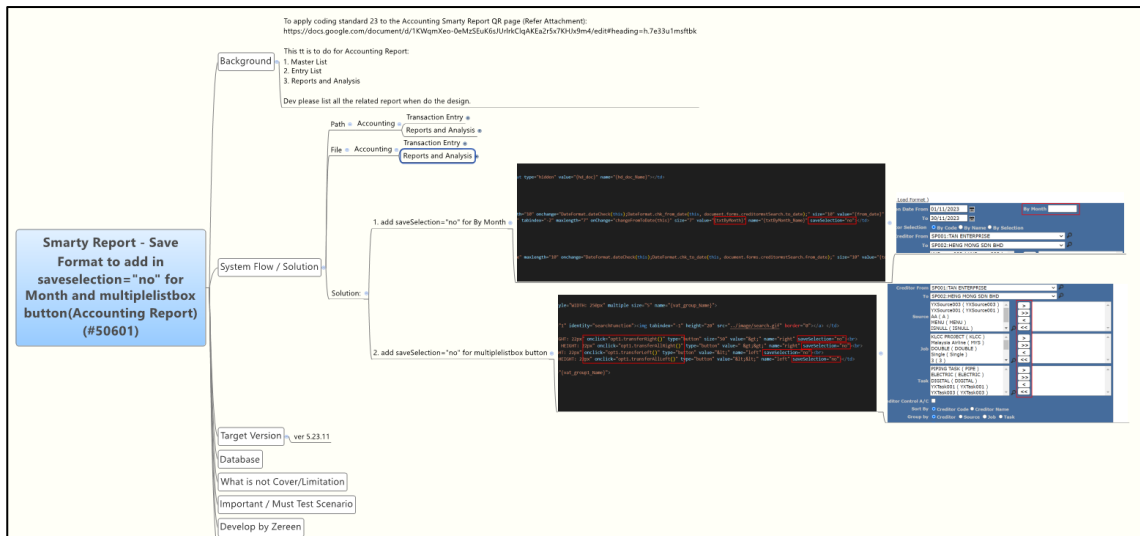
Smarty Report - Save Format to add in saveselection="no" for Month and multiplelistbox button(Accounting Report) (#50601)

Background

To apply coding standard 23 to the Accounting Smarty Report QR page (Refer Attachment):
https://docs.google.com/document/d/1KWqmXeo-0eMzSEuK6sJUrlrkClqAKEa2r5x7KHJx9m4/edit#heading=h.7e33u1msftbk

This tt is to do for Accounting Report:
1. Master List
2. Entry List
3. Reports and Analysis

Dev please list all the related report when do the design.

System Flow / Solution

Path Accounting Transaction Entry
Reports and Analysis

File Accounting Transaction Entry
Reports and Analysis

Solution:

1. add saveSelection="no" for By Month

2. add saveSelection="no" for multiplelistbox button

Target Version ver 5.23.11

Database

What is not Cover/Limitation

Important / Must Test Scenario

Develop by Zereen